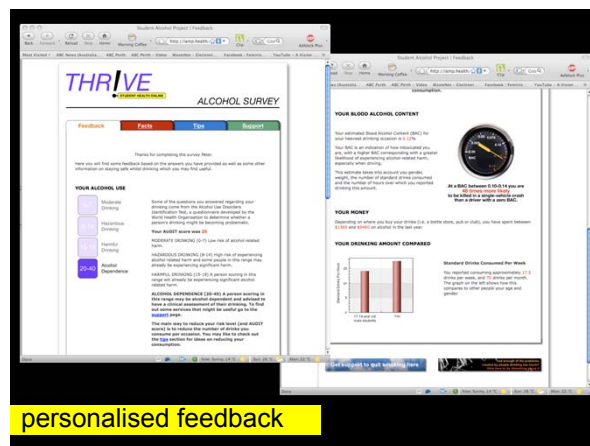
Student Alcohol Project | Feedback

Back Forward Reload Stop Home Morning Coffee http://lamp.health Cite Adblock Plus

Most Visited ABC News (Australia... ABC Perth ABC Perth - Video WaterNet - Electroni... Facebook | Feminis... YouTube - A Vision

THRIVE STUDENT HEALTH ONLINE

ALCOHOL SURVEY

Feedback Facts Tips Support

Thanks for completing the survey Peter.

Here you will find some feedback based on the answers you have provided as well as some other information on staying safe whilst drinking which you may find useful.

YOUR ALCOHOL USE

Some of the questions you answered regarding your drinking come from the Alcohol Use Disorders Identification Test, a questionnaire developed by the World Health Organisation to determine whether a person's drinking might be becoming problematic.

Your AUDIT score was 25

0-7 Moderate Drinking

MODERATE DRINKING (0-7) Low risk of alcohol-related harm.

8-15 Hazardous Drinking

HAZARDOUS DRINKING (8-14) High risk of experiencing alcohol related harm and some people in this range may already be experiencing significant harm.

16-19 Harmful Drinking

HARMFUL DRINKING (15-19) A person scoring in this range will already be experiencing significant alcohol related harm.

20-40 Alcohol Dependence

ALCOHOL DEPENDENCE (20-40) A person scoring in this range may be alcohol dependent and advised to have a clinical assessment of their drinking. To find out some services that might be useful go to the support page.

The main way to reduce your risk level (and AUDIT score) is to reduce the number of drinks you consume per occasion. You may like to check out the tips section for ideas on reducing your consumption.

Student Alcohol Project | Feedback

consumption.

YOUR BLOOD ALCOHOL CONTENT

Your estimated Blood Alcohol Content (BAC) for your heaviest drinking occasion is 0.12%

Your BAC is an indicator of how intoxicated you are, with a higher BAC corresponding with a greater likelihood of experiencing alcohol-related harm, especially when driving.

This estimate takes into account you gender, weight, the number of standard drinks consumed and the number of hours over which you reported drinking this amount.

At a BAC between 0.10-0.14 you are 48 times more likely to be killed in a single-vehicle crash than a driver with a zero BAC.

YOUR MONEY

Depending on where you buy your drinks (i.e. a bottle store, pub or club), you have spent between $1355 and $5460 on alcohol in the last year.

YOUR DRINKING AMOUNT COMPARED

Standard Drinks Consumed Per Week

You reported consuming approximately 17.5 drinks per week, and 70 drinks per month. The graph on the left shows how this compares to other people your age and gender.

17-19 year old male students

You

Get support to quit smoking here

Done

personalised feedback